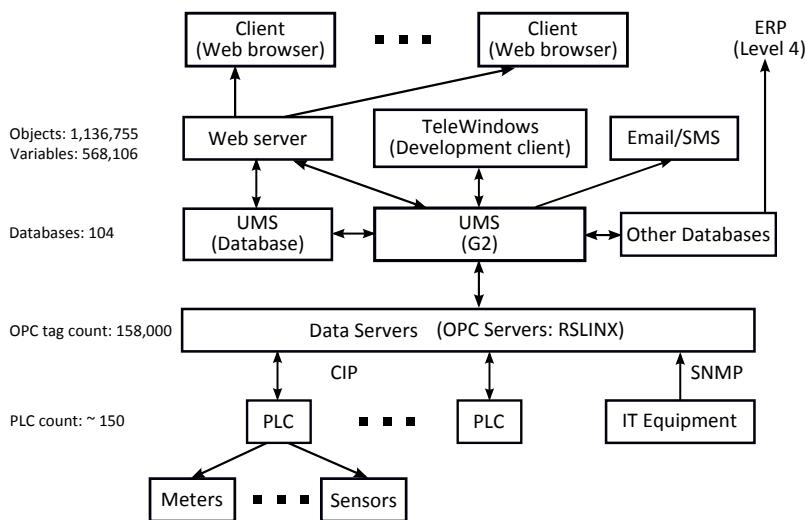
Client
(Web browser)

Client
(Web browser)

ERP
(Level 4)

Objects: 1,136,755
Variables: 568,106

Web server

TeleWindows
(Development client)

Email/SMS

Databases: 104

UMS
(Database)

UMS
(G2)

Other Databases

OPC tag count: 158,000

Data Servers (OPC Servers: RSLINX)

CIP

SNMP

PLC count: ~ 150

PLC

PLC

IT Equipment

Meters

Sensors